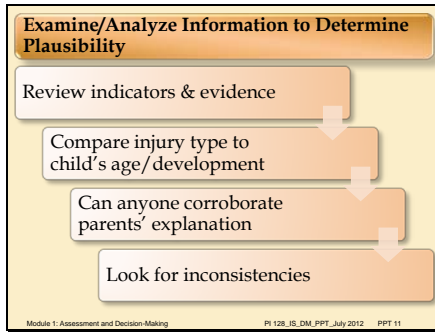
Examine/Analyze Information to Determine Plausibility

Review indicators & evidence

Compare injury type to child's age/development

Can anyone corroborate parents' explanation

Look for inconsistencies

Module 1: Assessment and Decision-Making PI 128_IS_DM_PPT_July 2012 PPT 11